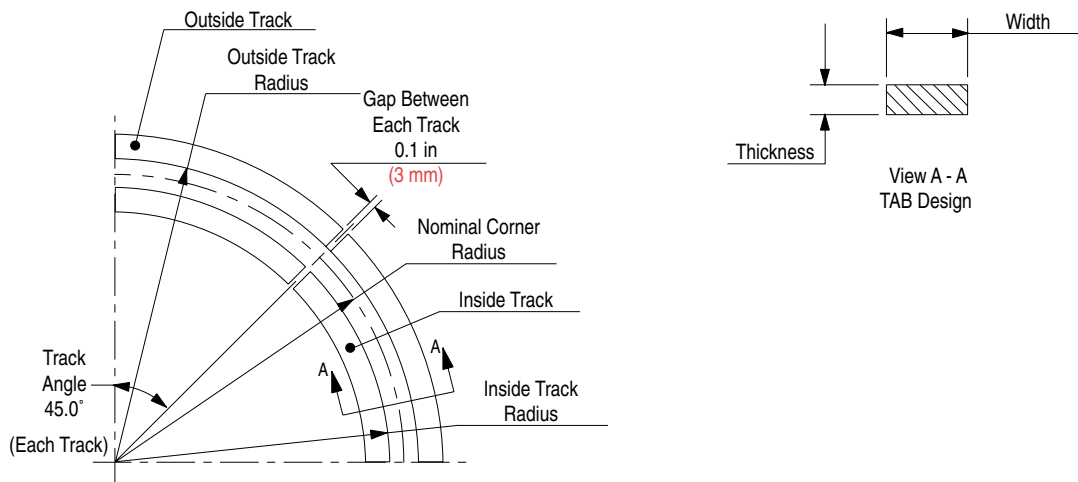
Outside Track

Outside Track Radius

Gap Between Each Track
0.1 in
(3 mm)

Nominal Corner Radius

Inside Track

A

A

Track Angle
45.0˚
(Each Track)

Inside Track Radius

Width

Thickness

View A - A
TAB Design